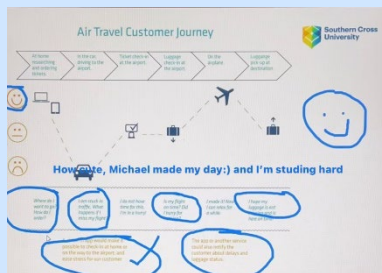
Air Travel Customer Journey

Southern Cross University

At home researching and ordering tickets

In the car, driving to the airport

Ticket check-in at the airport

Luggage check-in at the airport

On the airplane

Luggage pick-up at destination

How cute, Michael made my day:) and I'm studing hard

Where do I want to go? How do I order?

I am stuck in traffic. What happens if I miss my flight?

Can not hear/ miss the bin. I'm on a hurry!

Is my flight on time? Not I hurry for

I made it! Now I can relax for a while

I hope my luggage is on board! A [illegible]

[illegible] would make it possible to check-in at home or on the way to the airport, and book tickets for our customers

The app or another service could also notify the customers about delays and luggage status